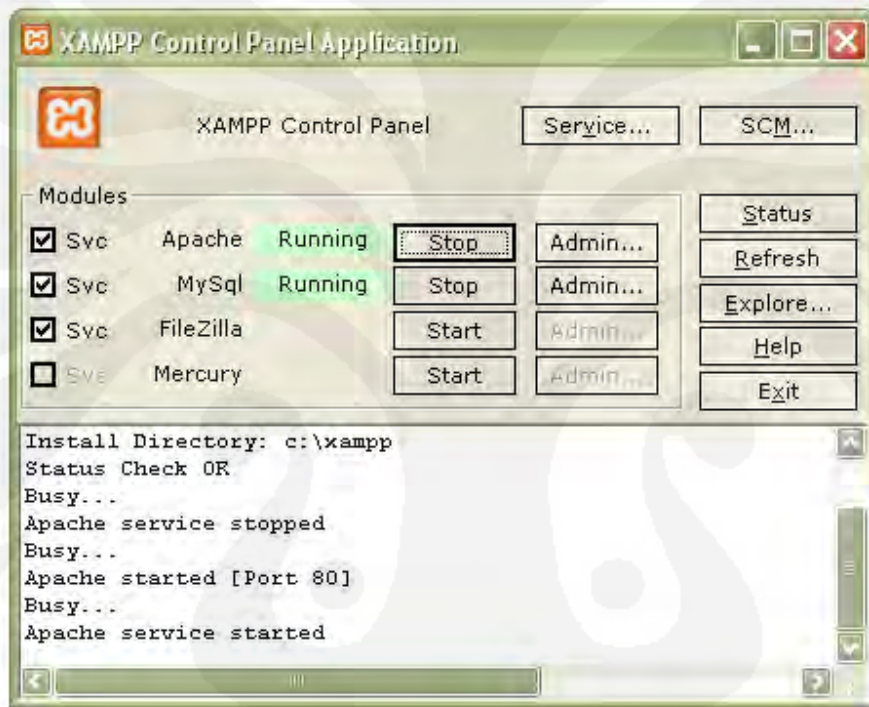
XAMPP Control Panel Application

XAMPP Control Panel

Service...

SCM...

Modules

| | | | | |
|---|---|---|---|---|
| Svc | Apache | Running | Stop | Admin... |
| Svc | MySql | Running | Stop | Admin... |
| Svc | FileZilla | | Start | Admin... |
| Svc | Mercury | | Start | Admin... |

Status

Refresh

Explore...

Help

Exit

Install Directory: c:\xampp
Status Check OK
Busy...
Apache service stopped
Busy...
Apache started [Port 80]
Busy...
Apache service started